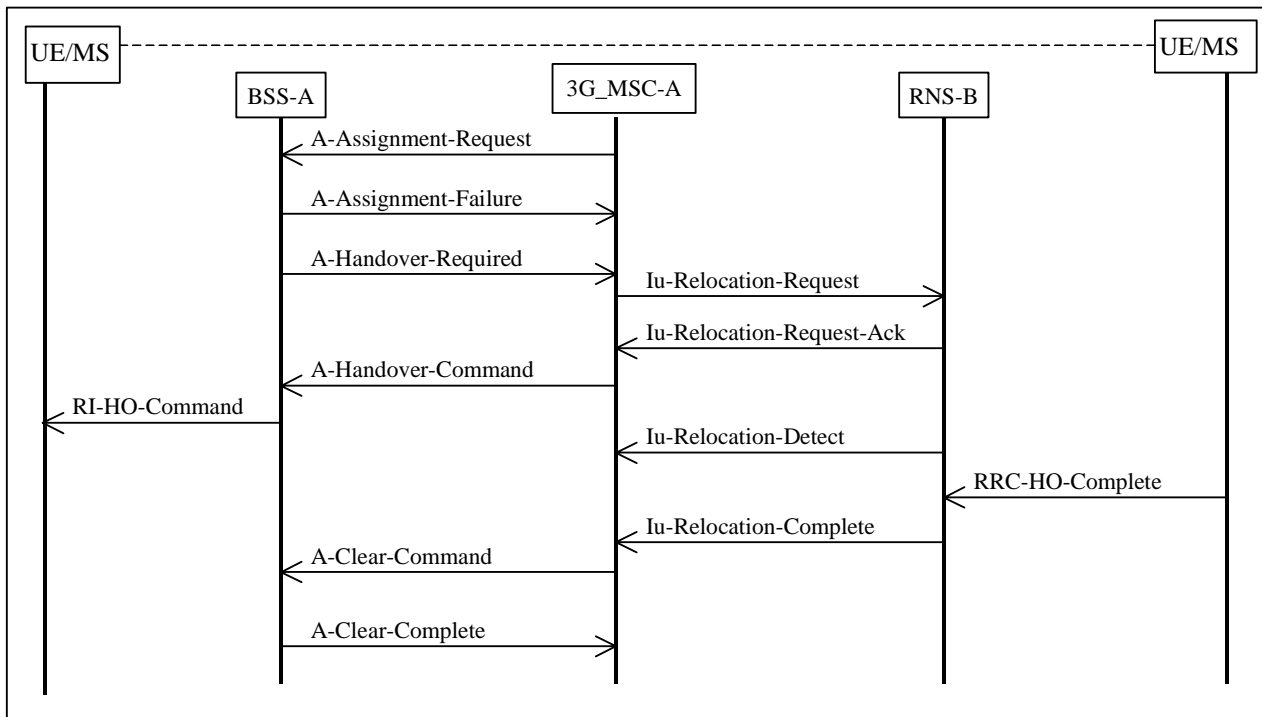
UE/MS

UE/MS

BSS-A

3G_MSC-A

RNS-B

A-Assignment-Request

A-Assignment-Failure

A-Handover-Required

Iu-Relocation-Request

Iu-Relocation-Request-Ack

A-Handover-Command

RI-HO-Command

Iu-Relocation-Detect

RRC-HO-Complete

Iu-Relocation-Complete

A-Clear-Command

A-Clear-Complete